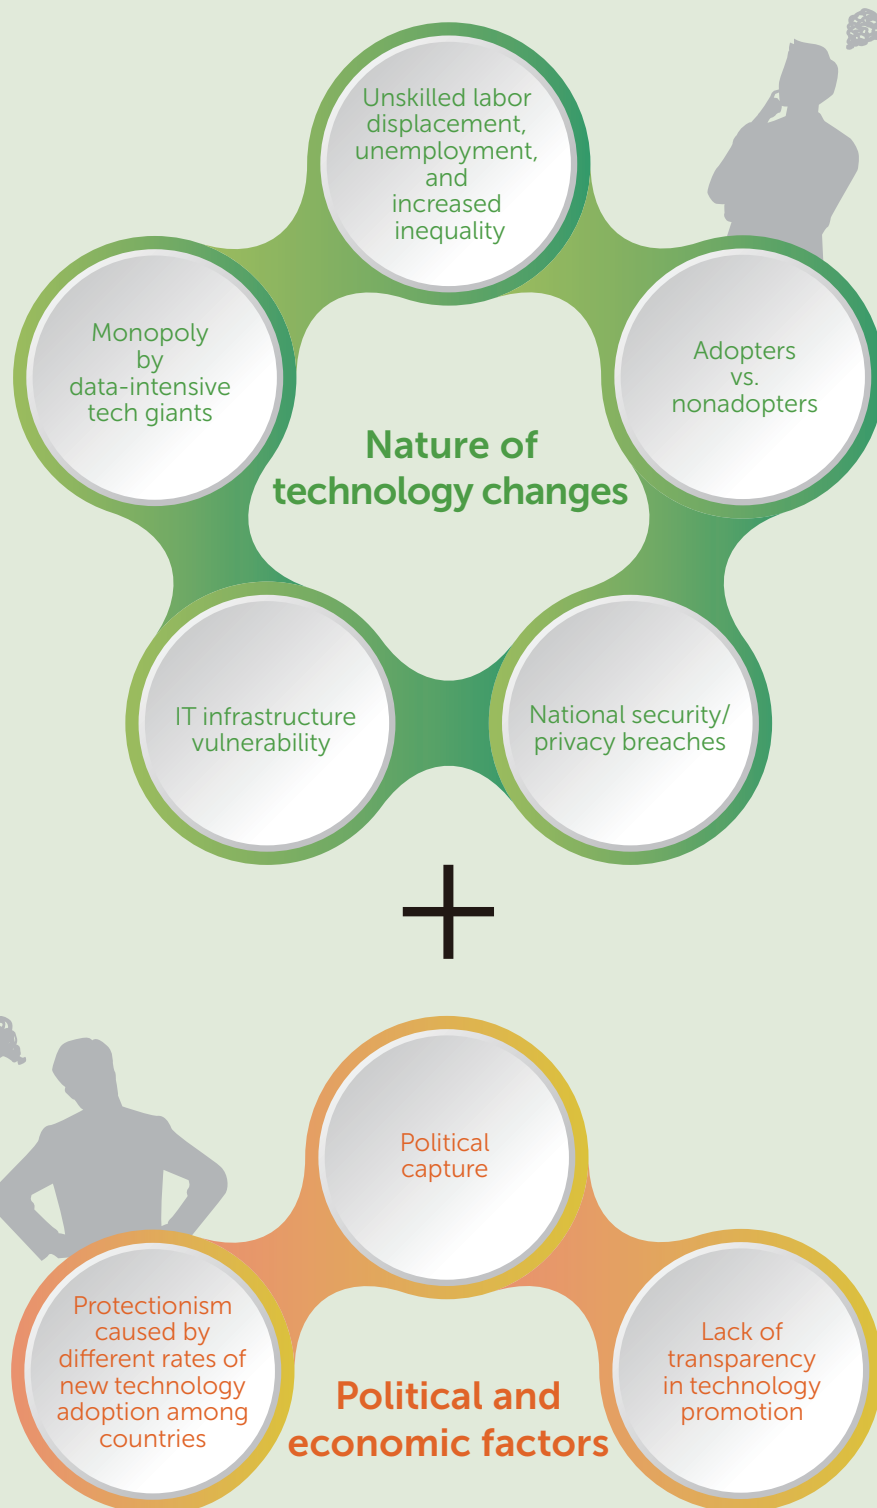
Unskilled labor displacement, unemployment, and increased inequality

Monopoly by data-intensive tech giants

Adopters vs. nonadopters

Nature of technology changes

IT infrastructure vulnerability

National security/ privacy breaches

+

Political capture

Protectionism caused by different rates of new technology adoption among countries

Political and economic factors

Lack of transparency in technology promotion